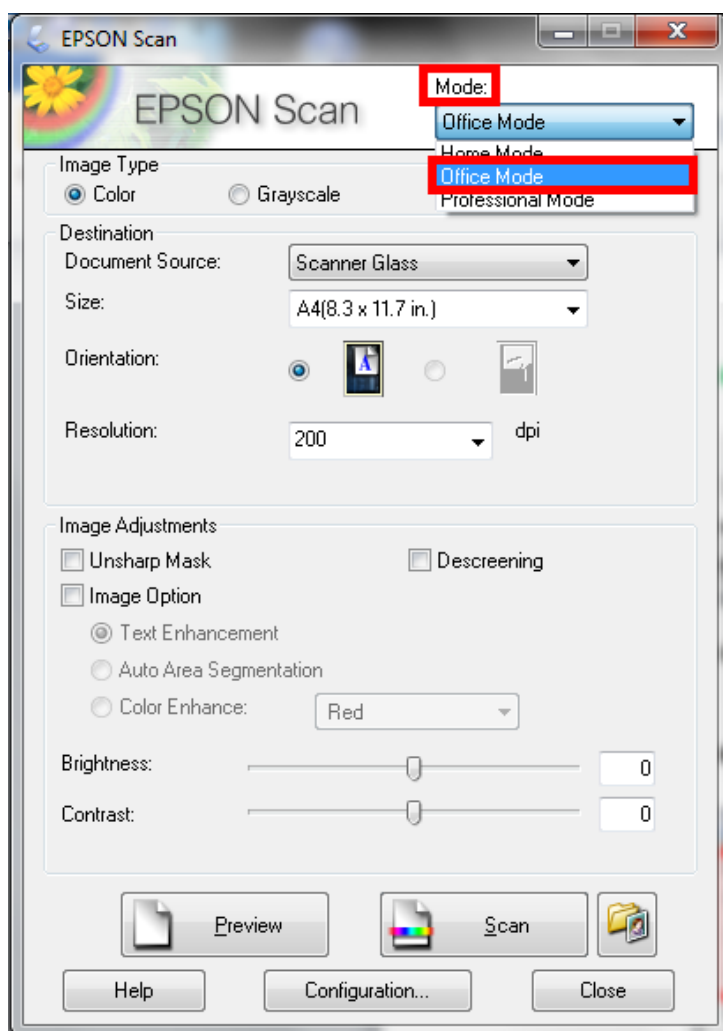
EPSON Scan

EPSON Scan

Mode:

Office Mode

Home Mode

Office Mode

Professional Mode

Image Type

Color

Grayscale

Destination

Document Source:

Scanner Glass

Size:

A4(8.3 x 11.7 in.)

Orientation:

Resolution:

200

dpi

Image Adjustments

Unsharp Mask

Descreening

Image Option

Text Enhancement

Auto Area Segmentation

Color Enhance:

Red

Brightness:

0

Contrast:

0

Preview

Scan

Help

Configuration...

Close